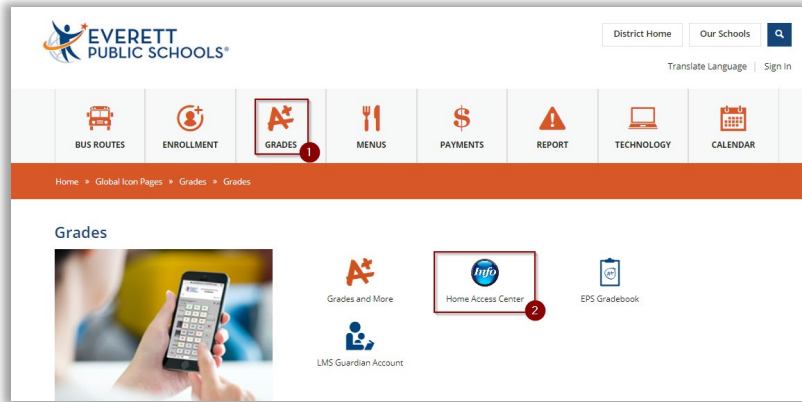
EVERETT PUBLIC SCHOOLS®

District Home
Our Schools

Translate Language | Sign In

BUS ROUTES
ENROLLMENT
A+
GRADES
1
MENUS
$
PAYMENTS
REPORT
TECHNOLOGY
CALENDAR

Home » Global Icon Pages » Grades » Grades

Grades

A+
Grades and More
Info
Home Access Center
2
EPS Gradebook
LMS Guardian Account